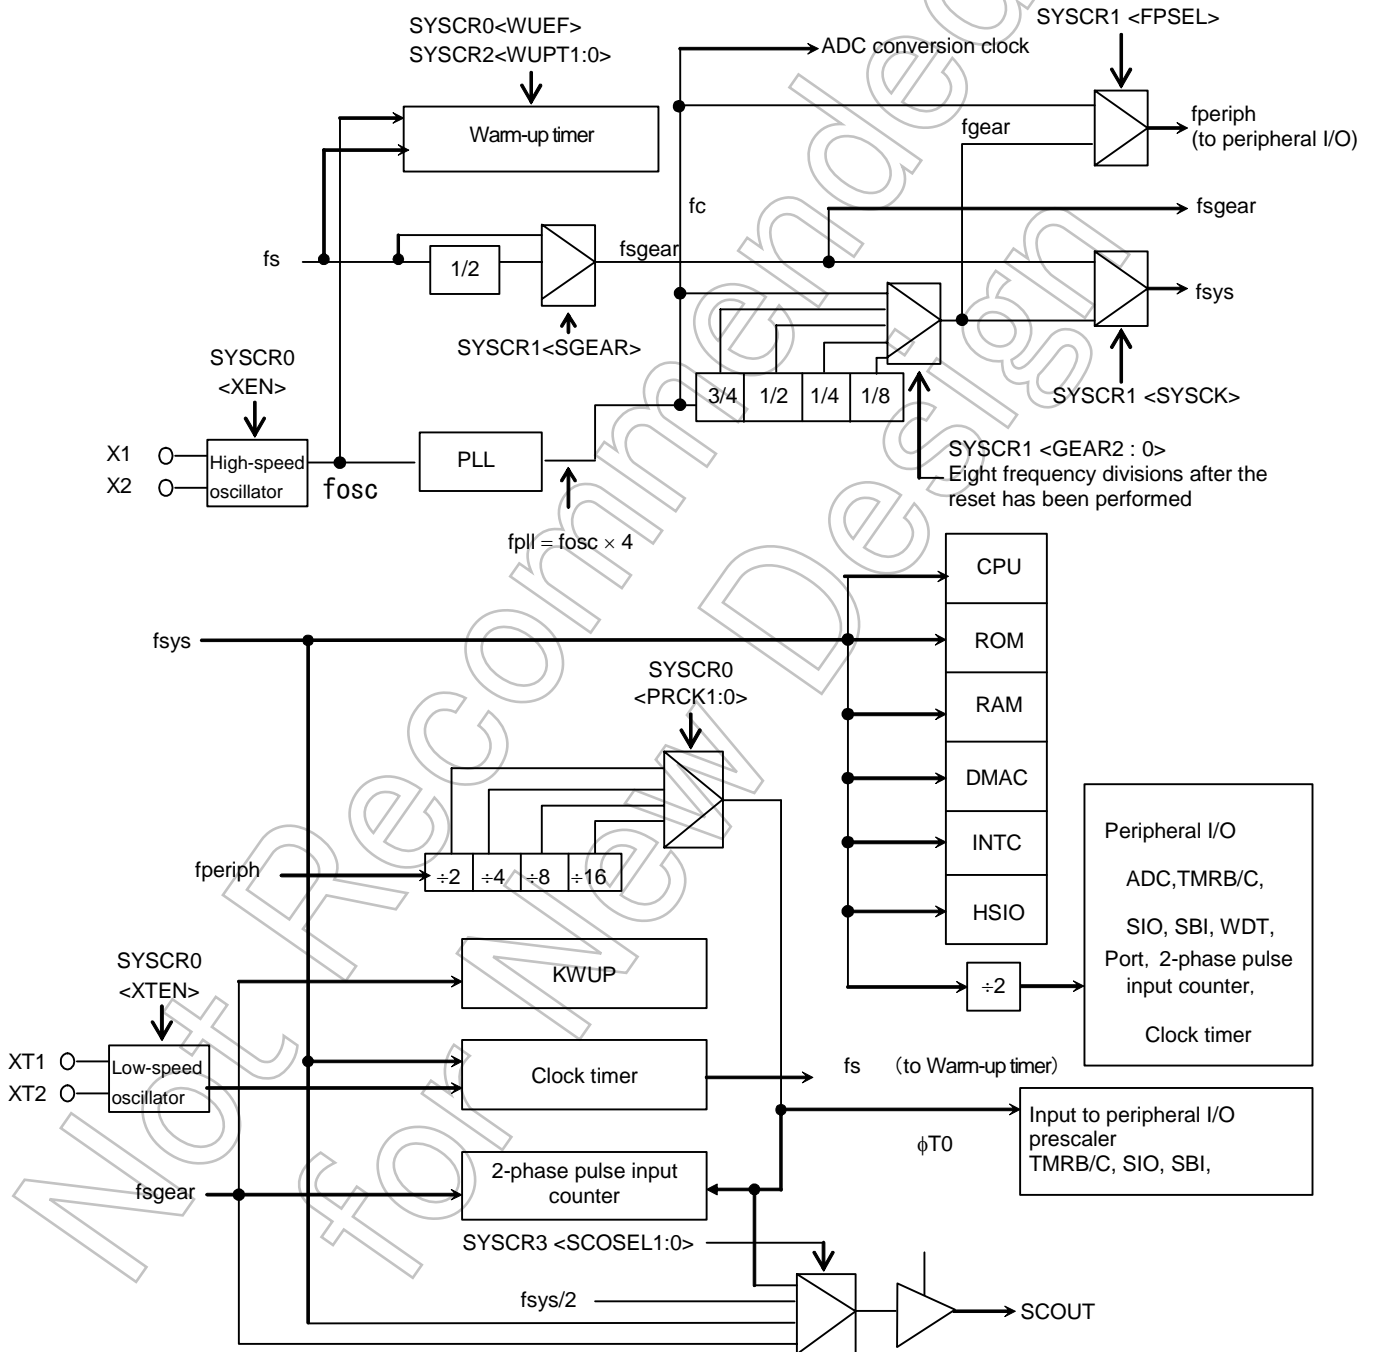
SYSCR0<WUEF>
SYSCR2<WUPT1:0>

ADC conversion clock

SYSCR1 <FPSEL>

Warm-up timer

fperiph
(to peripheral I/O)

fgear

fc

fsgear

fs

1/2

fsgear

fsys

SYSCR1<SGEAR>

SYSCR0
<XEN>

3/4 | 1/2 | 1/4 | 1/8

SYSCR1 <SYSCK>

X1
X2

High-speed oscillator

fosc

PLL

SYSCR1 <GEAR2 : 0>
Eight frequency divisions after the reset has been performed

fpll = fosc × 4

CPU

fsys

ROM

SYSCR0
<PRCK1:0>

RAM

DMAC

Peripheral I/O

INTC

ADC,TMRB/C,

fperiph

÷2 | ÷4 | ÷8 | ÷16

HSIO

SIO, SBI, WDT,

SYSCR0
<XTEN>

KWUP

Port, 2-phase pulse input counter,

÷2

Clock timer

XT1
XT2

Low-speed oscillator

Clock timer

fs (to Warm-up timer)

Input to peripheral I/O prescaler
TMRB/C, SIO, SBI,

ϕT0

fsgear

2-phase pulse input counter

SYSCR3 <SCOSEL1:0>

fsys/2

SCOUT

Not Recommended for New Design